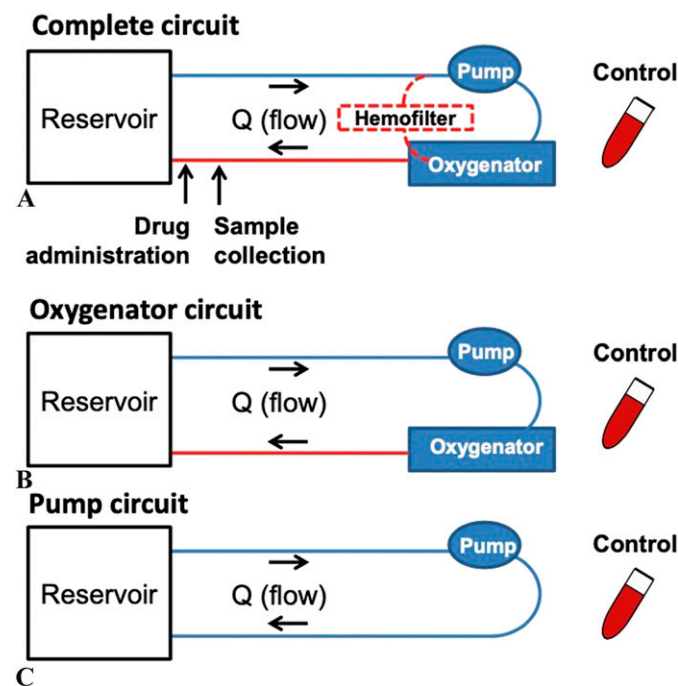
Complete circuit

Reservoir

Q (flow)

Pump

Hemofilter

Oxygenator

Control

A

Drug administration

Sample collection

Oxygenator circuit

Reservoir

Q (flow)

Pump

Oxygenator

Control

B

Pump circuit

Reservoir

Q (flow)

Pump

Control

C